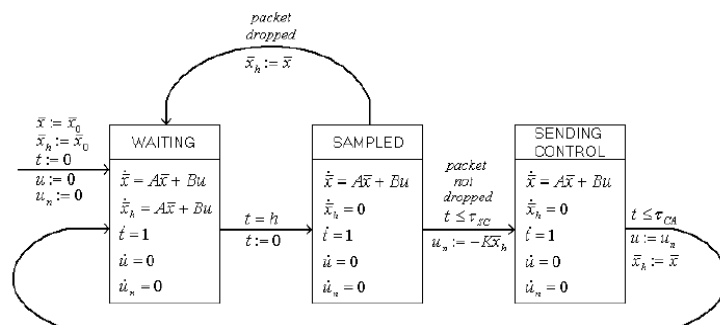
packet dropped

$\bar{x}_h := \bar{x}$

$\bar{x} := \bar{x}_0$
$\bar{x}_h := \bar{x}_0$
$t := 0$
$u := 0$
$u_n := 0$

WAITING

$\dot{\bar{x}} = A\bar{x} + Bu$
$\dot{\bar{x}}_h = A\bar{x} + Bu$
$\dot{t} = 1$
$\dot{u} = 0$
$\dot{u}_n = 0$

$t = h$
$t := 0$

SAMPLED

$\dot{\bar{x}} = A\bar{x} + Bu$
$\dot{\bar{x}}_h = 0$
$\dot{t} = 1$
$\dot{u} = 0$
$\dot{u}_n = 0$

packet not dropped
$t \leq \tau_{SC}$
$u_n := -K\bar{x}_h$

SENDING CONTROL

$\dot{\bar{x}} = A\bar{x} + Bu$
$\dot{\bar{x}}_h = 0$
$\dot{t} = 1$
$\dot{u} = 0$
$\dot{u}_n = 0$

$t \leq \tau_{CA}$
$u := u_n$
$\bar{x}_h := \bar{x}$